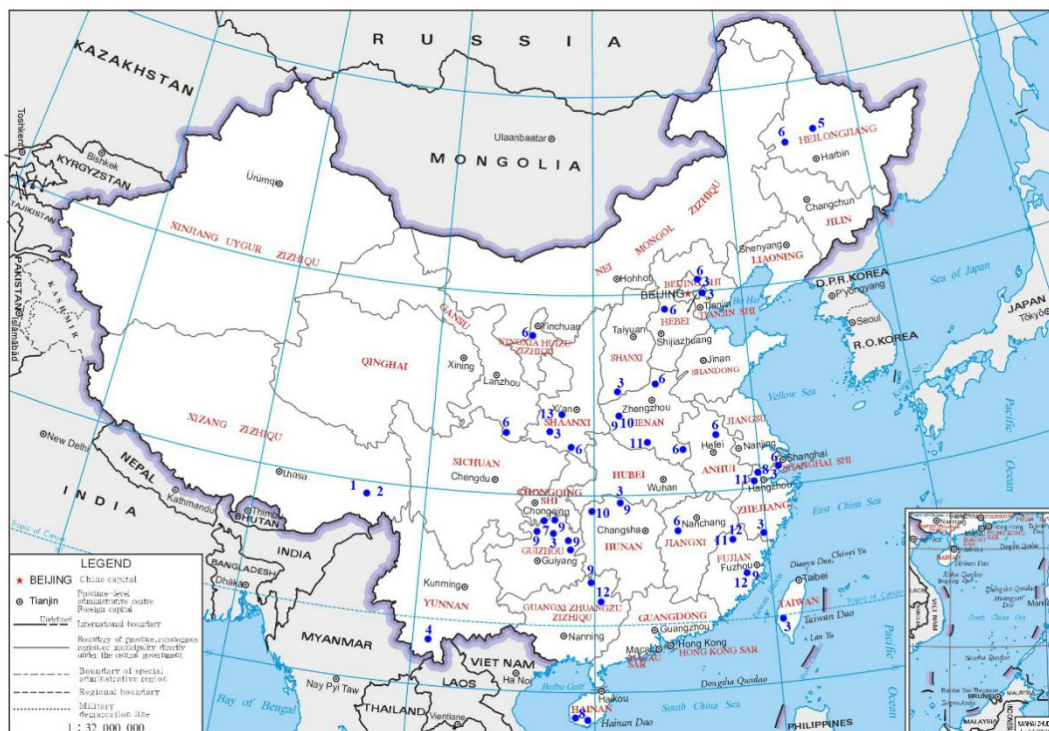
RUSSIA
KAZAKHSTAN
MONGOLIA
Ulaanbaatar
Tashkent
Bishkek
KYRGYZSTAN
TAJIKISTAN
PAKISTAN
Islamabad
Ürümqi
XINJIANG UYGUR ZIZHIQU
NEI MONGOL ZIZHIQU
HEILONGJIANG
Harbin
Changchun
JILIN
Shenyang
LIAONING
D.P.R.KOREA
Pyongyang
Seoul
R.O.KOREA
Sea of Japan
JAPAN
Tokyo
Hohhot
BEIJING
BEIJING SHI
Tianjin
TIANJIN SHI
HEBEI
Bo Hai
GANSU
Yinchuan
NINGXIA HUIZU ZIZHIQU
Taiyuan
Shijiazhuang
SHANXI
Jinan
SHANDONG
QINGHAI
Xining
Lanzhou
Yellow Sea
XIZANG ZIZHIQU
Xi'an
SHAANXI
Zhengzhou
HENAN
JIANGSU
Nanjing
Shanghai
SHANGHAI SHI
Hefei
ANHUI
New Delhi
NEPAL
Kathmandu
Lhasa
SICHUAN
Chengdu
HUBEI
Wuhan
Hangzhou
ZHEJIANG
East China Sea
INDIA
BHUTAN
Thimphu
CHONGQING
Chongqing
Changsha
HUNAN
Nanchang
JIANGXI
FUJIAN
Fuzhou
Taibei
TAIWAN
Guiyang
GUIZHOU
Kunming
YUNNAN
GUANGXI ZHUANGZU ZIZHIQU
GUANGDONG
Guangzhou
Hong Kong
HONG KONG SAR
Macau
MACAU SAR
Nanning
MYANMAR
VIET NAM
Ha Noi
LAOS
Vientiane
THAILAND
Nay Pyi Taw
Bay of Bengal
Beibu Gulf
Haikou
HAINAN
Hainan Dao
South China Sea
Dongsha Qundao
PHILIPPINES
Pacific Ocean
Diaoyu Dao
Chiwei Yu
Lan Yu
BANGLADESH
Dhaka
LEGEND
★ BEIJING China capital
Tianjin Province-level administrative centre
Foreign capital
Undefined
International boundary
Boundary of province, autonomous region, or municipality directly under the central government
Boundary of special administrative region
Regional boundary
Military demarcation line
1 : 32 000 000
6 5 6 6 3 6 6 3 6 3 6 13 6 3 9 10 6 11 6 6 1 2 6 11 8 3 3 9 10 6 12 3 9 7 3 9 9 11 9 12 12 3 4